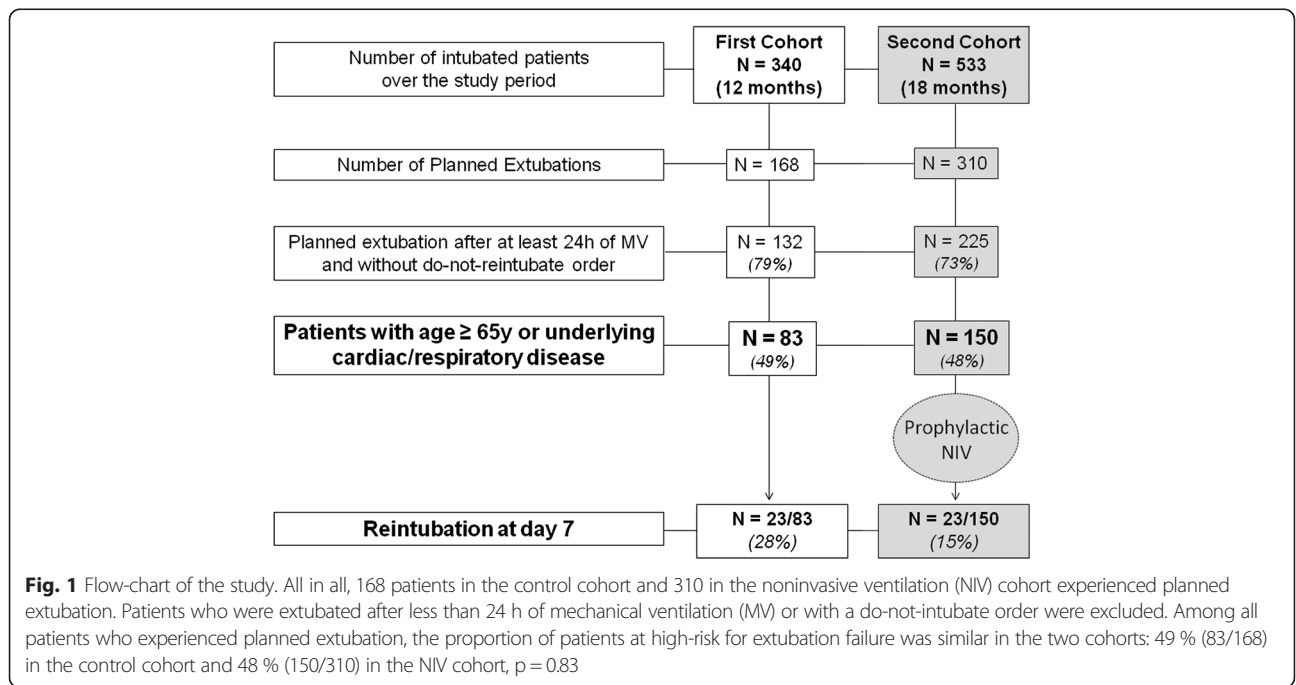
Number of intubated patients over the study period

First Cohort
N = 340
(12 months)

Second Cohort
N = 533
(18 months)

Number of Planned Extubations

N = 168

N = 310

Planned extubation after at least 24h of MV and without do-not-reintubate order

N = 132
(79%)

N = 225
(73%)

Patients with age ≥ 65y or underlying cardiac/respiratory disease

N = 83
(49%)

N = 150
(48%)

Prophylactic NIV

Reintubation at day 7

N = 23/83
(28%)

N = 23/150
(15%)

**Fig. 1** Flow-chart of the study. All in all, 168 patients in the control cohort and 310 in the noninvasive ventilation (NIV) cohort experienced planned extubation. Patients who were extubated after less than 24 h of mechanical ventilation (MV) or with a do-not-intubate order were excluded. Among all patients who experienced planned extubation, the proportion of patients at high-risk for extubation failure was similar in the two cohorts: 49 % (83/168) in the control cohort and 48 % (150/310) in the NIV cohort, p = 0.83